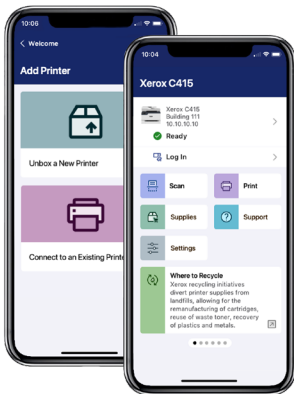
10:06

< Welcome

Add Printer

Unbox a New Printer

Connect to an Existing Printe

10:04

Xerox C415

Xerox C415
Building 111
10.10.10.10

Ready

Log In

Scan

Print

Supplies

Support

Settings

Where to Recycle
Xerox recycling initiatives divert printer supplies from landfills, allowing for the remanufacturing of cartridges, reuse of waste toner, recovery of plastics and metals.